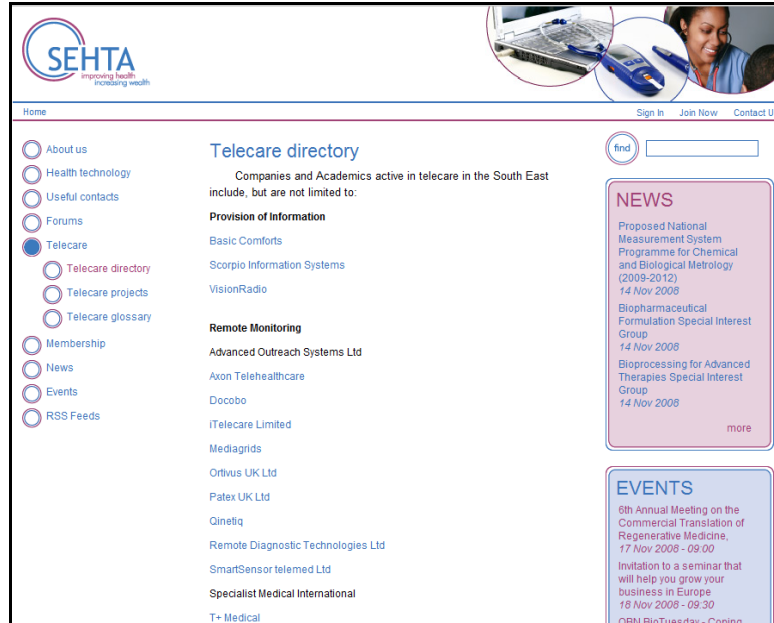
SEHTA
improving health
increasing wealth

Home

Sign In Join Now Contact U

About us
Health technology
Useful contacts
Forums
Telecare
Telecare directory
Telecare projects
Telecare glossary
Membership
News
Events
RSS Feeds

Telecare directory

Companies and Academics active in telecare in the South East include, but are not limited to:

Provision of Information

Basic Comforts

Scorpio Information Systems

VisionRadio

Remote Monitoring

Advanced Outreach Systems Ltd

Axon Telehealthcare

Docobo

iTelecare Limited

Mediagrids

Ortivus UK Ltd

Patex UK Ltd

Qinetiq

Remote Diagnostic Technologies Ltd

SmartSensor telemed Ltd

Specialist Medical International

T+ Medical

find

NEWS

Proposed National Measurement System Programme for Chemical and Biological Metrology (2009-2012)
14 Nov 2008

Biopharmaceutical Formulation Special Interest Group
14 Nov 2008

Bioprocessing for Advanced Therapies Special Interest Group
14 Nov 2008

more

EVENTS

6th Annual Meeting on the Commercial Translation of Regenerative Medicine,
17 Nov 2008 - 09:00

Invitation to a seminar that will help you grow your business in Europe
18 Nov 2008 - 09:30

OBN BioTuesday - Coping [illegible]